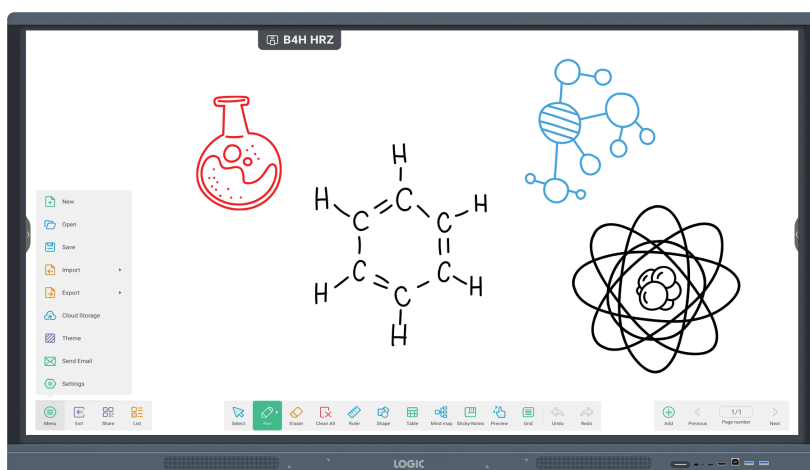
B4H HRZ

H
C
H C C H
C C
H C C H
C
H

New
Open
Save
Import
Export
Cloud Storage
Theme
Send Email
Settings

Menu Exit Share List

Select Pen Eraser Clean All Ruler Shape Table Mind map Sticky-Notes Preview Grid Undo Redo

Add Previous 1/1 Page number Next

LOGIC